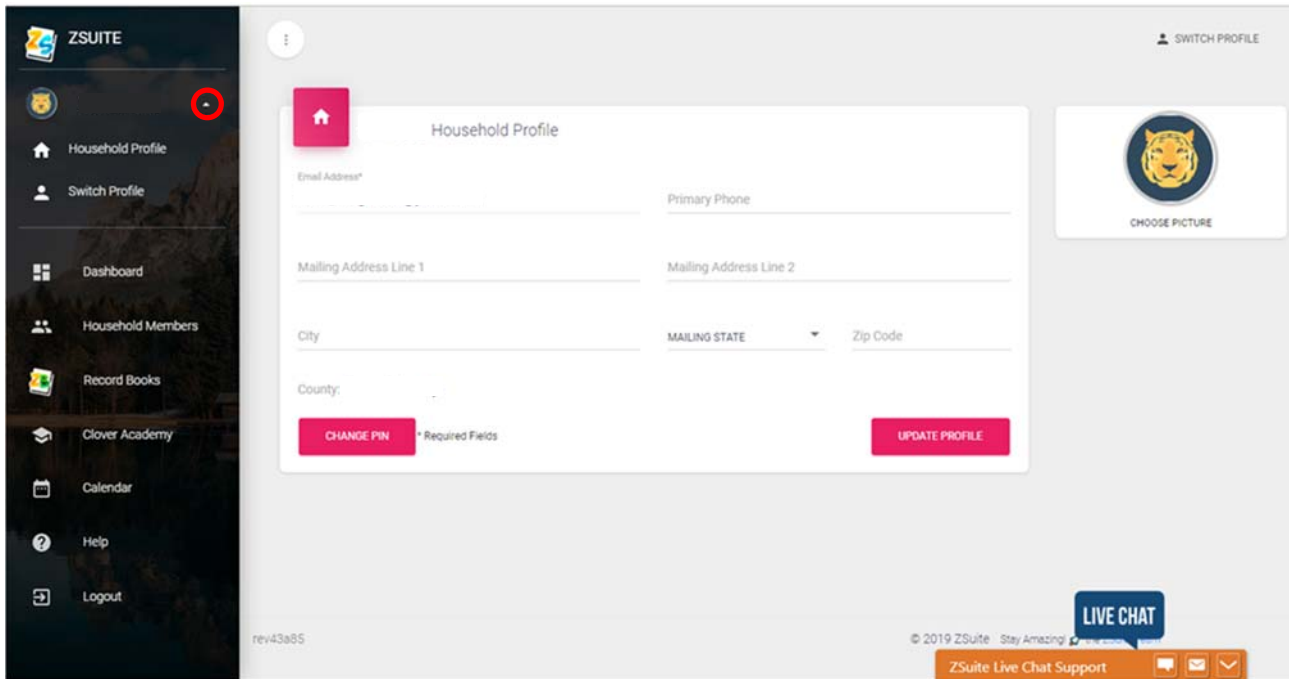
ZSUITE

Household Profile

Switch Profile

Dashboard

Household Members

Record Books

Clover Academy

Calendar

Help

Logout

SWITCH PROFILE

Household Profile

Email Address*

Primary Phone

Mailing Address Line 1

Mailing Address Line 2

City

MAILING STATE

Zip Code

County:

CHANGE PIN

* Required Fields

UPDATE PROFILE

CHOOSE PICTURE

rev43a85

© 2019 ZSuite Stay Amazing! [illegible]

LIVE CHAT

ZSuite Live Chat Support